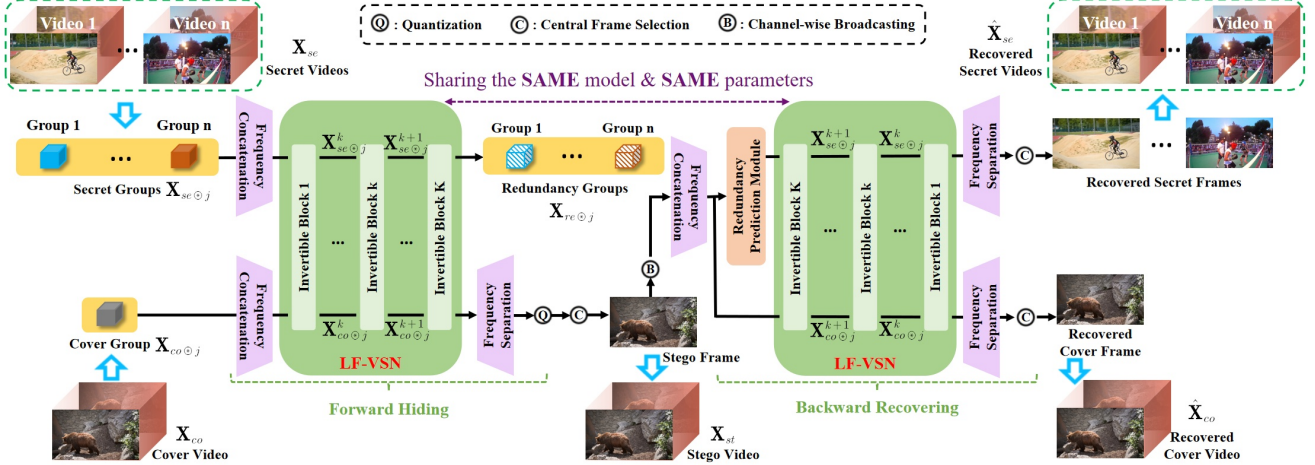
Video 1 ... Video n

$\mathbf{X}_{se}$ Secret Videos

Q : Quantization  C : Central Frame Selection  B : Channel-wise Broadcasting

Sharing the SAME model & SAME parameters

$\hat{\mathbf{X}}_{se}$ Recovered Secret Videos

Video 1 ... Video n

Group 1 ... Group n

Secret Groups $\mathbf{X}_{se\odot j}$

Frequency Concatenation

$\mathbf{X}^{k}_{se\odot j}$ $\mathbf{X}^{k+1}_{se\odot j}$

Invertible Block 1 ... Invertible Block k ... Invertible Block K

$\mathbf{X}^{k}_{co\odot j}$ $\mathbf{X}^{k+1}_{co\odot j}$

LF-VSN

Group 1 ... Group n

Redundancy Groups $\mathbf{X}_{re\odot j}$

Frequency Concatenation

Redundancy Prediction Module

$\mathbf{X}^{k+1}_{se\odot j}$ $\mathbf{X}^{k}_{se\odot j}$

Invertible Block K ... Invertible Block k ... Invertible Block 1

$\mathbf{X}^{k+1}_{co\odot j}$ $\mathbf{X}^{k}_{co\odot j}$

LF-VSN

Frequency Separation C

Recovered Secret Frames

Frequency Concatenation

Cover Group $\mathbf{X}_{co\odot j}$

Frequency Separation Q C

B

Stego Frame

Frequency Separation C

Recovered Cover Frame

Forward Hiding

Backward Recovering

$\mathbf{X}_{co}$ Cover Video

$\mathbf{X}_{st}$ Stego Video

$\hat{\mathbf{X}}_{co}$ Recovered Cover Video